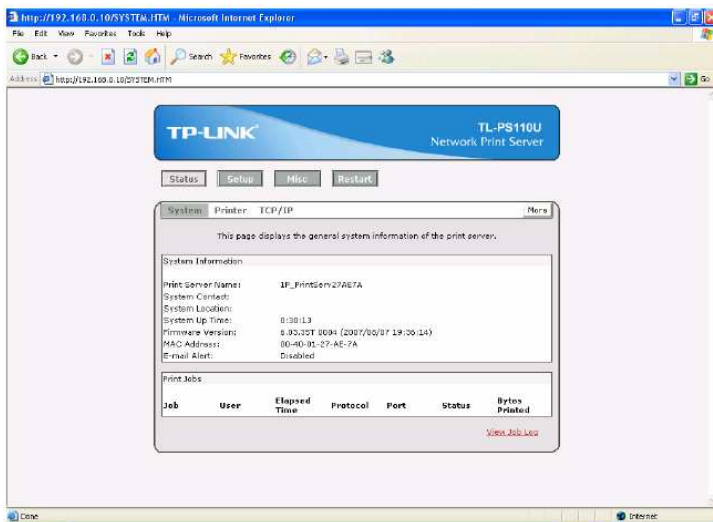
http://192.168.0.10/SYSTEM.HTM - Microsoft Internet Explorer

File Edit View Favorites Tools Help

Back Search Favorites

Address http://192.168.0.10/SYSTEM.HTM Go

TP-LINK

TL-PS110U
Network Print Server

Status Setup Misc Restart

System Printer TCP/IP More

This page displays the general system information of the print server.

System Information

| | |
|---|---|
| Print Server Name: | 1P_PrintServ27AE7A |
| System Contact: | |
| System Location: | |
| System Up Time: | 0:30:13 |
| Firmware Version: | 6.03.35T 0004 (2007/06/07 19:36:14) |
| MAC Address: | 00-40-01-27-AE-7A |
| E-mail Alert: | Disabled |

Print Jobs

| Job | User | Elapsed Time | Protocol | Port | Status | Bytes Printed |
|---|---|---|---|---|---|---|

View Job Log

Done Internet